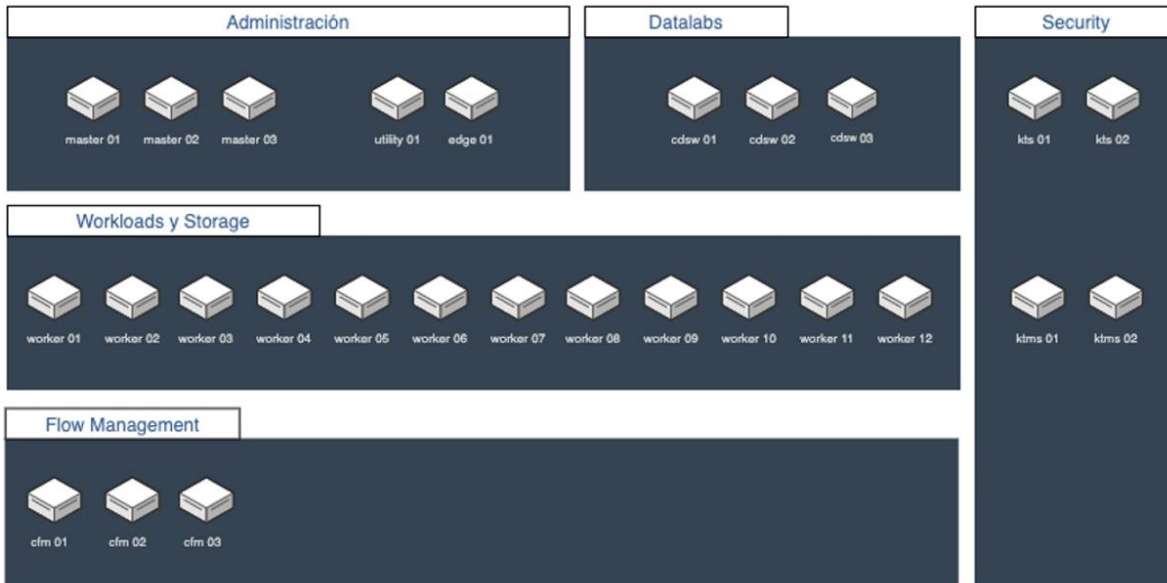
Administración

master 01 master 02 master 03 utility 01 edge 01

Datalabs

cdsw 01 cdsw 02 cdsw 03

Security

kts 01 kts 02

ktms 01 ktms 02

Workloads y Storage

worker 01 worker 02 worker 03 worker 04 worker 05 worker 06 worker 07 worker 08 worker 09 worker 10 worker 11 worker 12

Flow Management

cfm 01 cfm 02 cfm 03